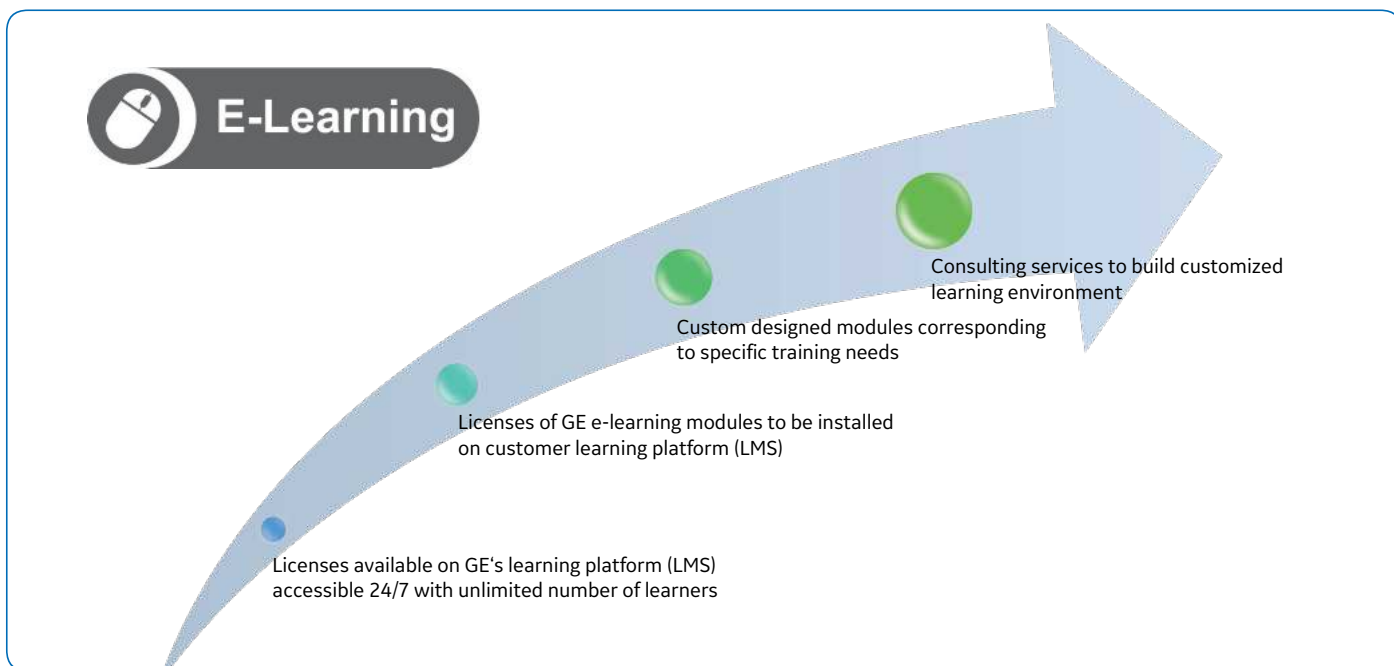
E-Learning

Licenses available on GE‘s learning platform (LMS) accessible 24/7 with unlimited number of learners

Licenses of GE e-learning modules to be installed on customer learning platform (LMS)

Custom designed modules corresponding to specific training needs

Consulting services to build customized learning environment